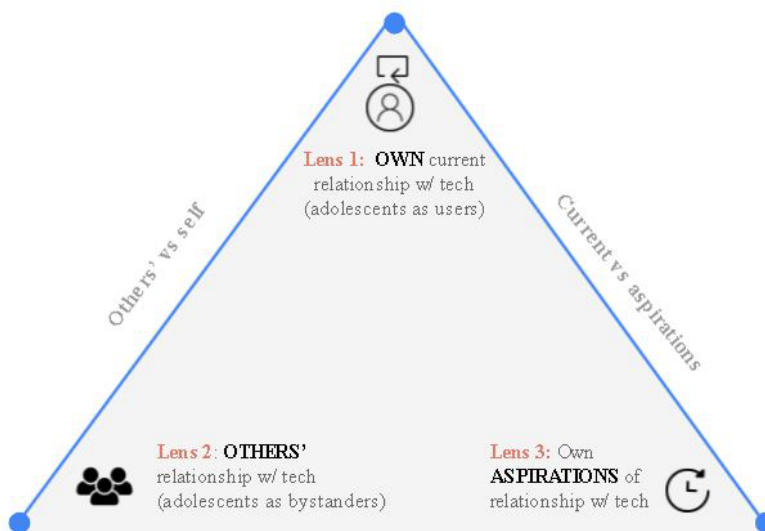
Lens 1: OWN current relationship w/ tech (adolescents as users)

Others' vs self

Current vs aspirations

Lens 2: OTHERS' relationship w/ tech (adolescents as bystanders)

Lens 3: Own ASPIRATIONS of relationship w/ tech